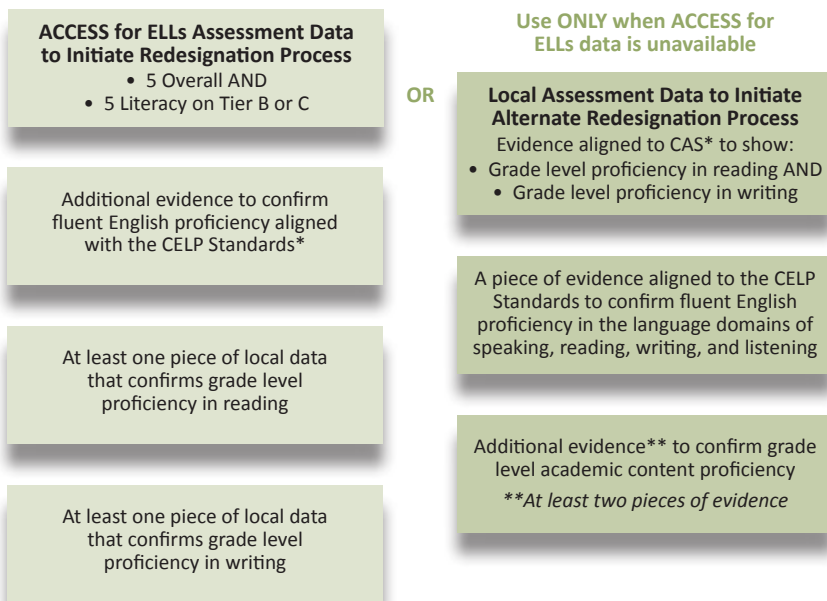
**ACCESS for ELLs Assessment Data to Initiate Redesignation Process**
• 5 Overall AND
• 5 Literacy on Tier B or C

Additional evidence to confirm fluent English proficiency aligned with the CELP Standards*

At least one piece of local data that confirms grade level proficiency in reading

At least one piece of local data that confirms grade level proficiency in writing

OR

**Use ONLY when ACCESS for ELLs data is unavailable**

**Local Assessment Data to Initiate Alternate Redesignation Process**
Evidence aligned to CAS* to show:
• Grade level proficiency in reading AND
• Grade level proficiency in writing

A piece of evidence aligned to the CELP Standards to confirm fluent English proficiency in the language domains of speaking, reading, writing, and listening

Additional evidence** to confirm grade level academic content proficiency
*\*\*At least two pieces of evidence*